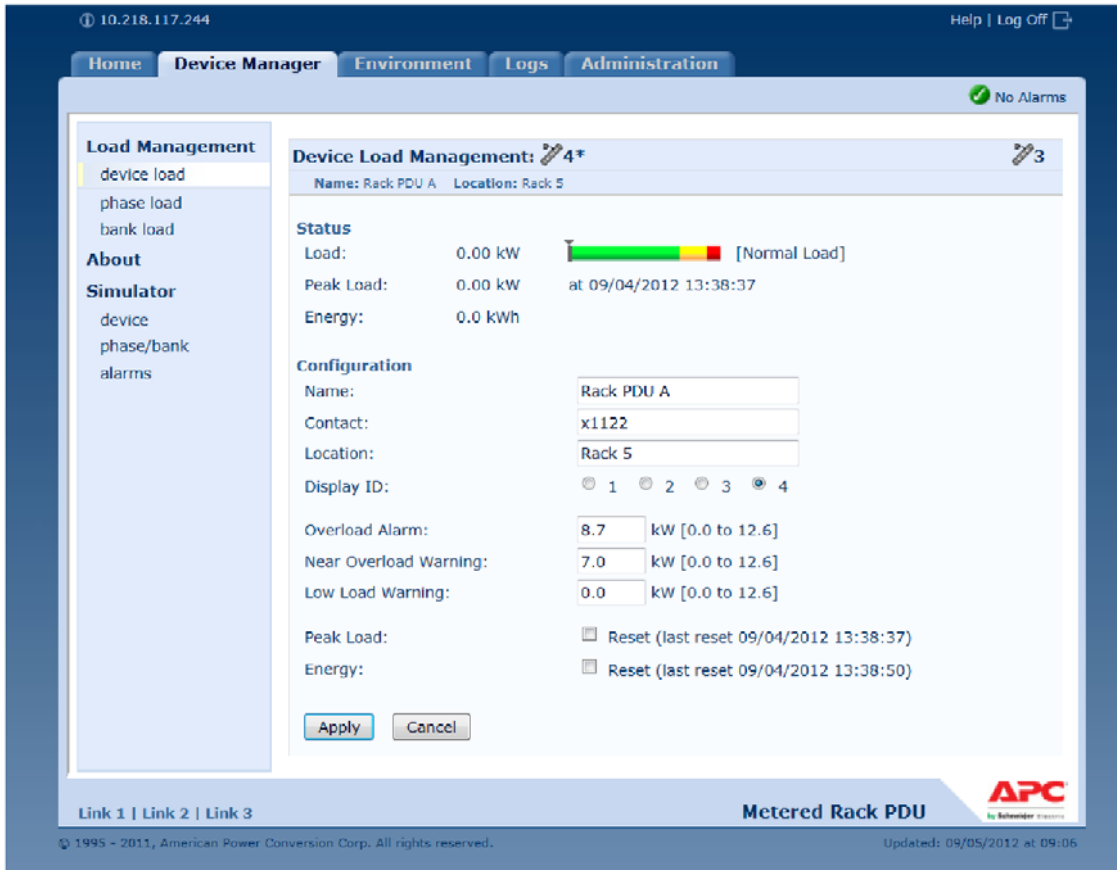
10.218.117.244

Help | Log Off

Home | Device Manager | Environment | Logs | Administration

No Alarms

Load Management
device load
phase load
bank load
About
Simulator
device
phase/bank
alarms

Device Load Management: 4*

3

Name: Rack PDU A Location: Rack 5

Status

Load: 0.00 kW [Normal Load]

Peak Load: 0.00 kW at 09/04/2012 13:38:37

Energy: 0.0 kWh

Configuration

Name: Rack PDU A

Contact: x1122

Location: Rack 5

Display ID: 1 2 3 4

Overload Alarm: 8.7 kW [0.0 to 12.6]

Near Overload Warning: 7.0 kW [0.0 to 12.6]

Low Load Warning: 0.0 kW [0.0 to 12.6]

Peak Load: Reset (last reset 09/04/2012 13:38:37)

Energy: Reset (last reset 09/04/2012 13:38:50)

Apply Cancel

Link 1 | Link 2 | Link 3

Metered Rack PDU

APC by Schneider Electric

© 1995 - 2011, American Power Conversion Corp. All rights reserved.

Updated: 09/05/2012 at 09:06